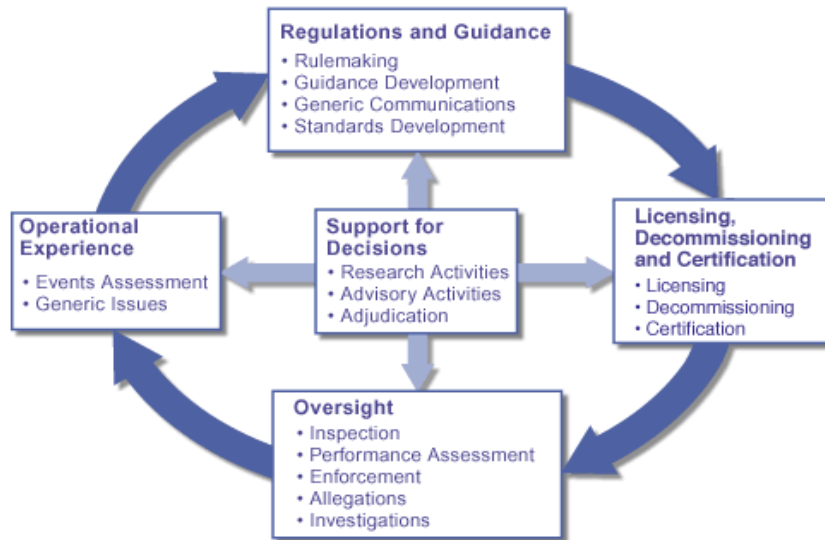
Regulations and Guidance
• Rulemaking
• Guidance Development
• Generic Communications
• Standards Development

Operational Experience
• Events Assessment
• Generic Issues

Support for Decisions
• Research Activities
• Advisory Activities
• Adjudication

Licensing, Decommissioning and Certification
• Licensing
• Decommissioning
• Certification

Oversight
• Inspection
• Performance Assessment
• Enforcement
• Allegations
• Investigations